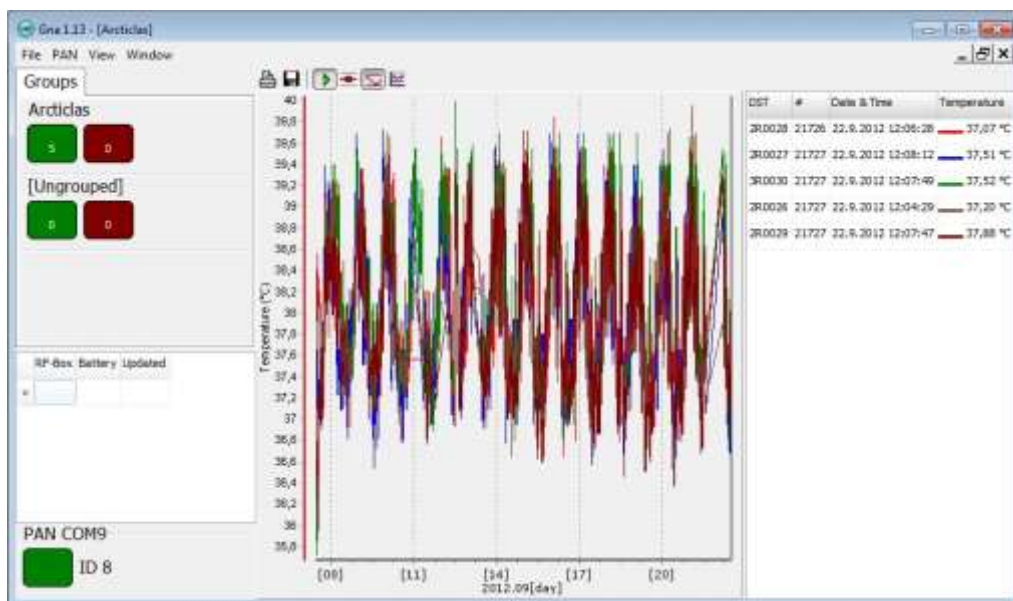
Gna 1.13 - [Arcticlas]

File PAN View Window

Groups

Arcticlas

5 0

[Ungrouped]

0 0

RF-Box Battery Updated

PAN COM9

ID 8

40
39,8
39,6
39,4
39,2
39
38,8
38,6
38,4
38,2
38
37,8
37,6
37,4
37,2
37
36,8
36,6
36,4
36,2
36
35,8

Temperature [°C]

[08] [11] [14] [17] [20]
2012.09[day]

| DST | # | Date & Time | Temperature |
|---|---|---|---|
| 2R0028 | 21726 | 22.9.2012 12:06:28 | 37,07 °C |
| 2R0027 | 21727 | 22.9.2012 12:08:12 | 37,51 °C |
| 3R0030 | 21727 | 22.9.2012 12:07:49 | 37,52 °C |
| 2R0026 | 21727 | 22.9.2012 12:04:29 | 37,20 °C |
| 2R0029 | 21727 | 22.9.2012 12:07:47 | 37,88 °C |